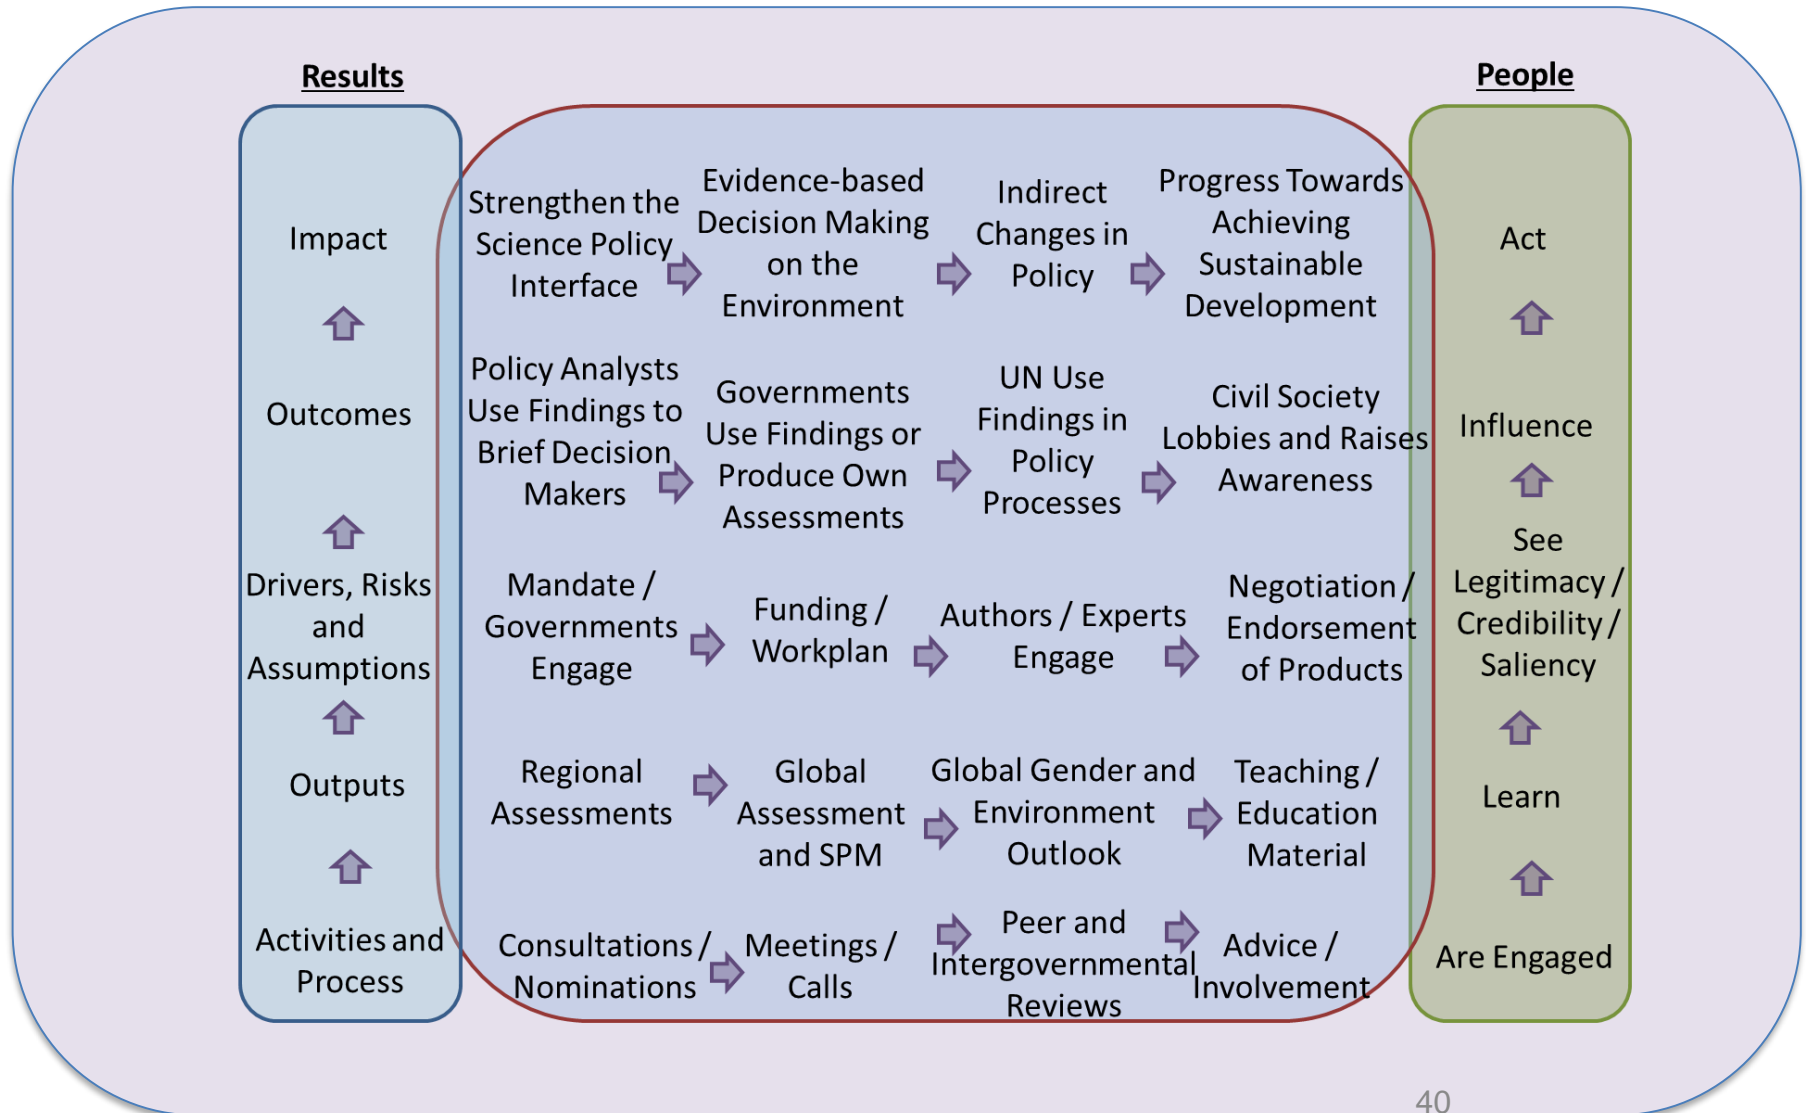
Results

Impact

Outcomes

Drivers, Risks and Assumptions

Outputs

Activities and Process

Strengthen the Science Policy Interface

Evidence-based Decision Making on the Environment

Indirect Changes in Policy

Progress Towards Achieving Sustainable Development

Policy Analysts Use Findings to Brief Decision Makers

Governments Use Findings or Produce Own Assessments

UN Use Findings in Policy Processes

Civil Society Lobbies and Raises Awareness

Mandate / Governments Engage

Funding / Workplan

Authors / Experts Engage

Negotiation / Endorsement of Products

Regional Assessments

Global Assessment and SPM

Global Gender and Environment Outlook

Teaching / Education Material

Consultations / Nominations

Meetings / Calls

Peer and Intergovernmental Reviews

Advice / Involvement

People

Act

Influence

See Legitimacy / Credibility / Saliency

Learn

Are Engaged

40